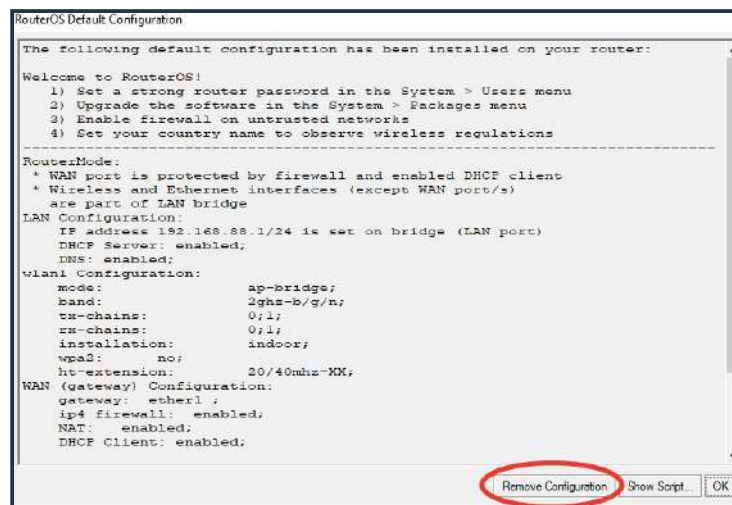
RouterOS Default Configuration

The following default configuration has been installed on your router:

Welcome to RouterOS!
1) Set a strong router password in the System > Users menu
2) Upgrade the software in the System > Packages menu
3) Enable firewall on untrusted networks
4) Set your country name to observe wireless regulations

RouterMode:
* WAN port is protected by firewall and enabled DHCP client
* Wireless and Ethernet interfaces (except WAN port/s) are part of LAN bridge
LAN Configuration:
IP address 192.168.88.1/24 is set on bridge (LAN port)
DHCP Server: enabled;
DNS: enabled;
wlan1 Configuration:
mode: ap-bridge;
band: 2ghz-b/g/n;
tx-chains: 0;1;
rx-chains: 0;1;
installation: indoor;
wpa2: no;
ht-extension: 20/40mhz-XX;
WAN (gateway) Configuration:
gateway: ether1 ;
ip4 firewall: enabled;
NAT: enabled;
DHCP Client: enabled;

Remove Configuration Show Script... OK